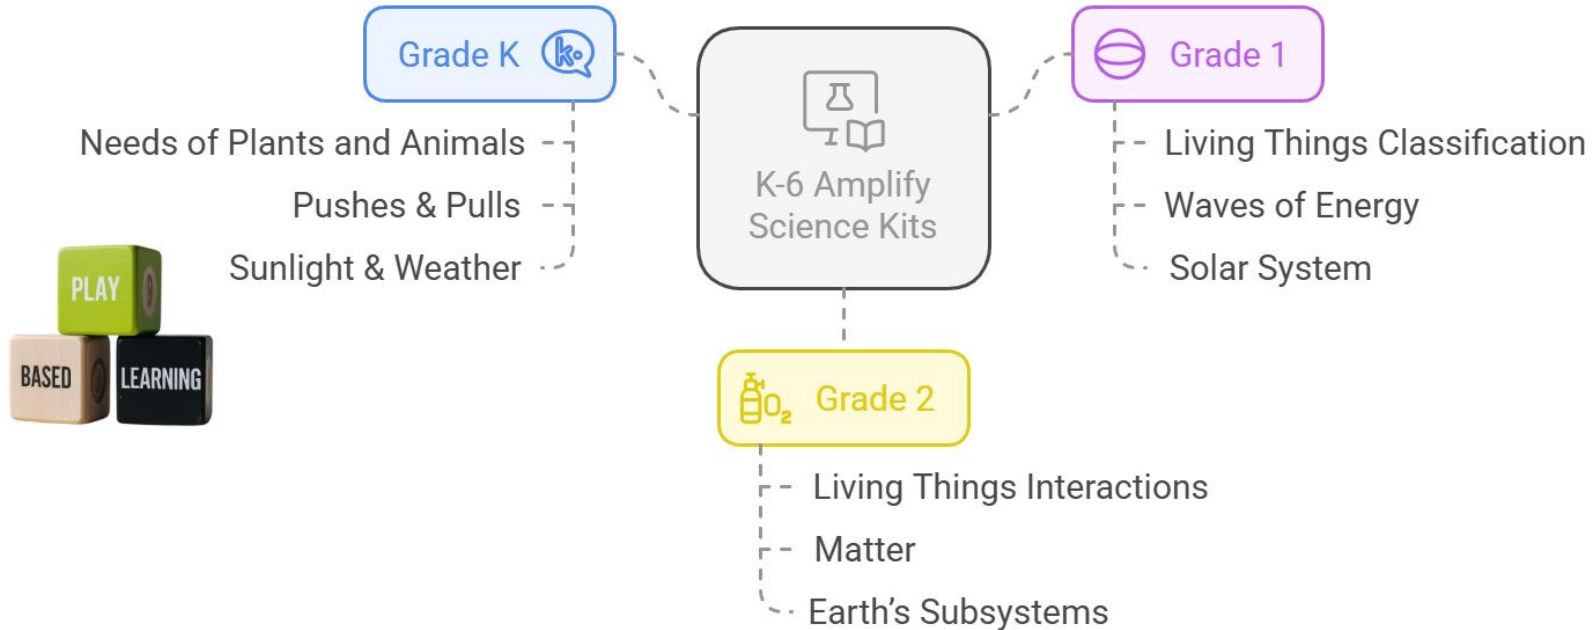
Grade K

Needs of Plants and Animals

Pushes & Pulls

Sunlight & Weather

PLAY

BASED

LEARNING

K-6 Amplify Science Kits

Grade 1

Living Things Classification

Waves of Energy

Solar System

$O_2$ Grade 2

Living Things Interactions

Matter

Earth's Subsystems